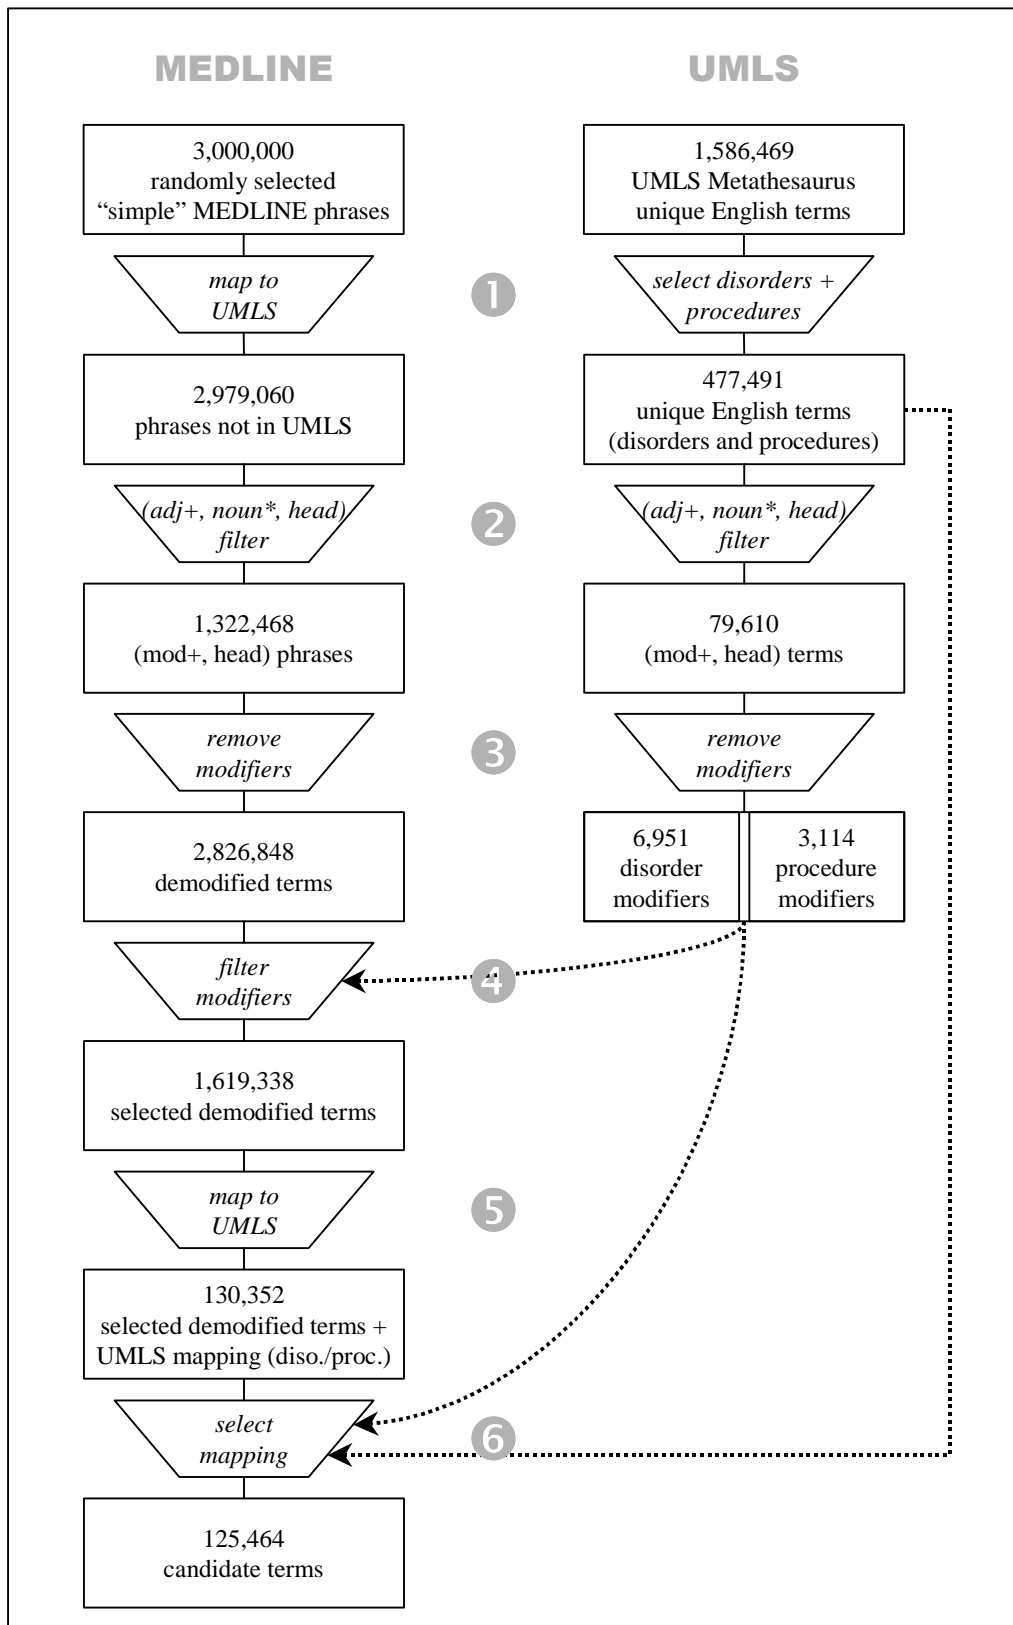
MEDLINE

UMLS

3,000,000
randomly selected
"simple" MEDLINE phrases

1,586,469
UMLS Metathesaurus
unique English terms

map to
UMLS

1

select disorders +
procedures

2,979,060
phrases not in UMLS

477,491
unique English terms
(disorders and procedures)

(adj+, noun*, head)
filter

2

(adj+, noun*, head)
filter

1,322,468
(mod+, head) phrases

79,610
(mod+, head) terms

remove
modifiers

3

remove
modifiers

2,826,848
demodified terms

6,951
disorder
modifiers

3,114
procedure
modifiers

filter
modifiers

4

1,619,338
selected demodified terms

map to
UMLS

5

130,352
selected demodified terms +
UMLS mapping (diso./proc.)

select
mapping

6

125,464
candidate terms